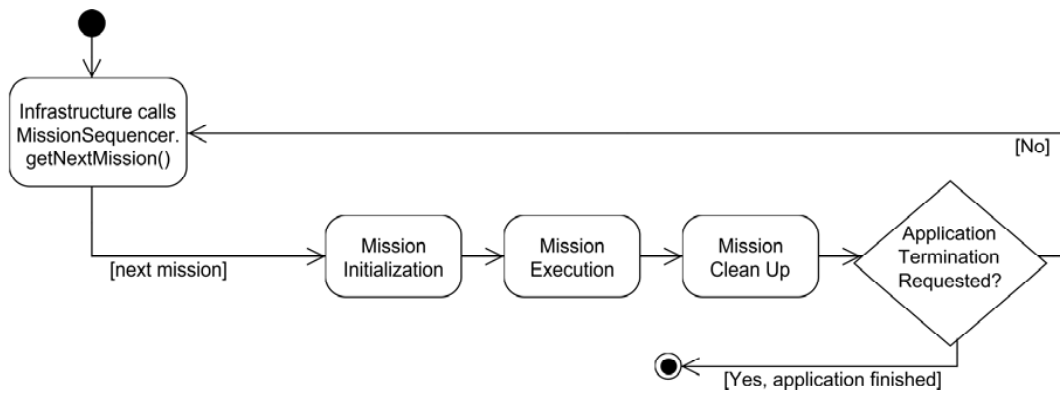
Infrastructure calls MissionSequencer. getNextMission()

[No]

[next mission]

Mission Initialization

Mission Execution

Mission Clean Up

Application Termination Requested?

[Yes, application finished]